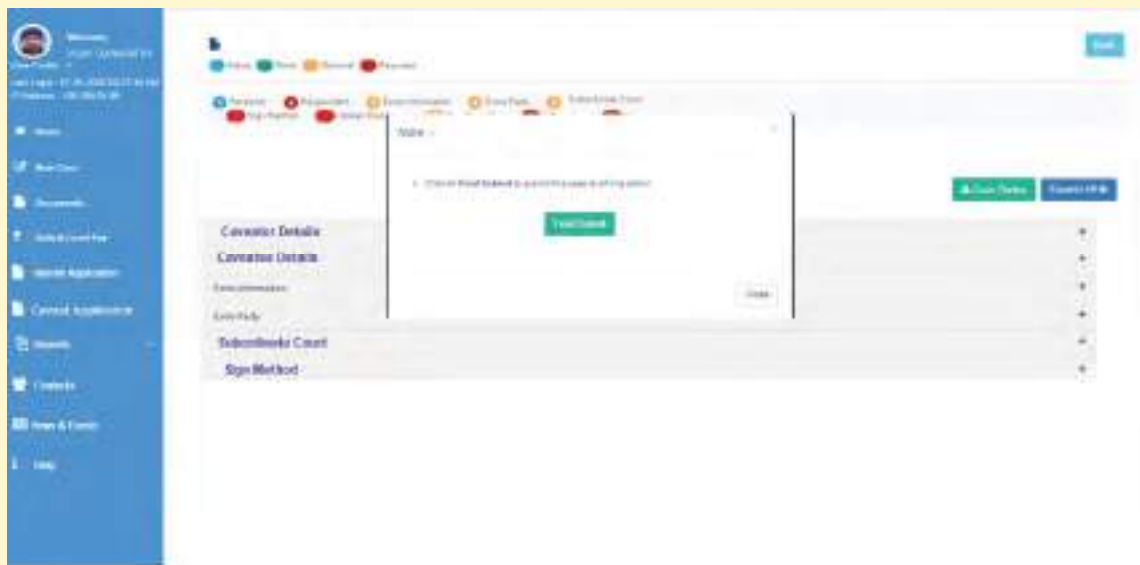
Welcome
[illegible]
Last Login: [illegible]
IP Address: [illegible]

Home
New Case
Documents
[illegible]
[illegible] Application
Caveat Application
Reports
Contacts
News & Events
Help

Back

Notice

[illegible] Final Submit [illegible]

Final Submit

Close

Caveator Details
Caveator Details
Extra Information
Extra Party
Subordinate Court
Sign Method